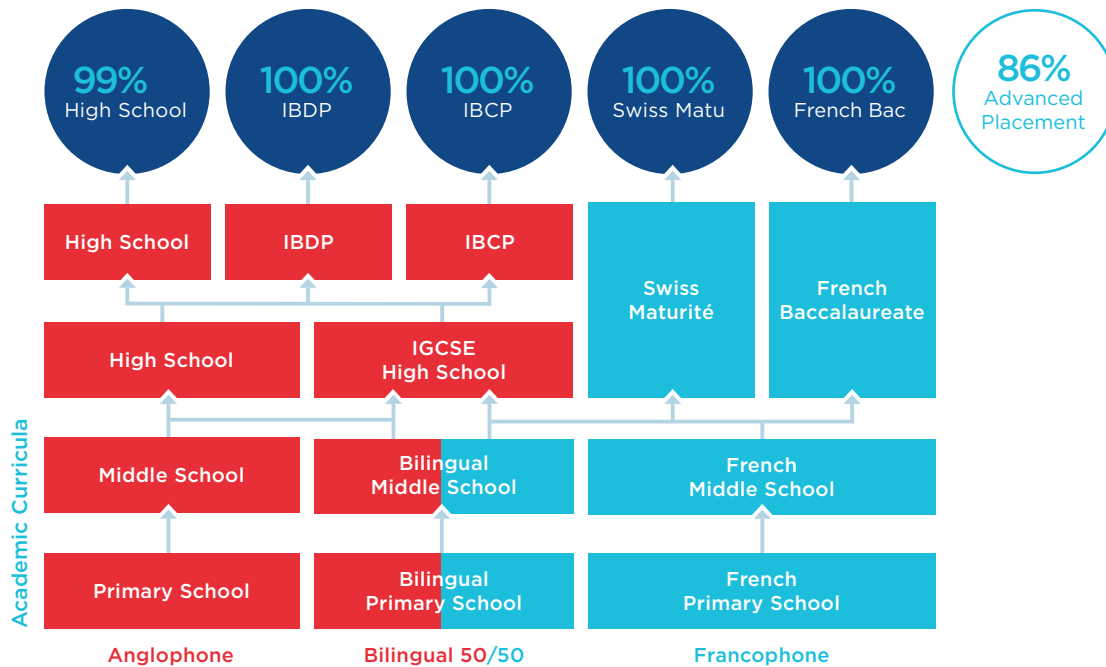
99%
High School

100%
IBDP

100%
IBCP

100%
Swiss Matu

100%
French Bac

86%
Advanced Placement

High School

IBDP

IBCP

Swiss Maturité

French Baccalaureate

High School

IGCSE High School

Academic Curricula

Middle School

Bilingual Middle School

French Middle School

Primary School

Bilingual Primary School

French Primary School

Anglophone

Bilingual 50/50

Francophone